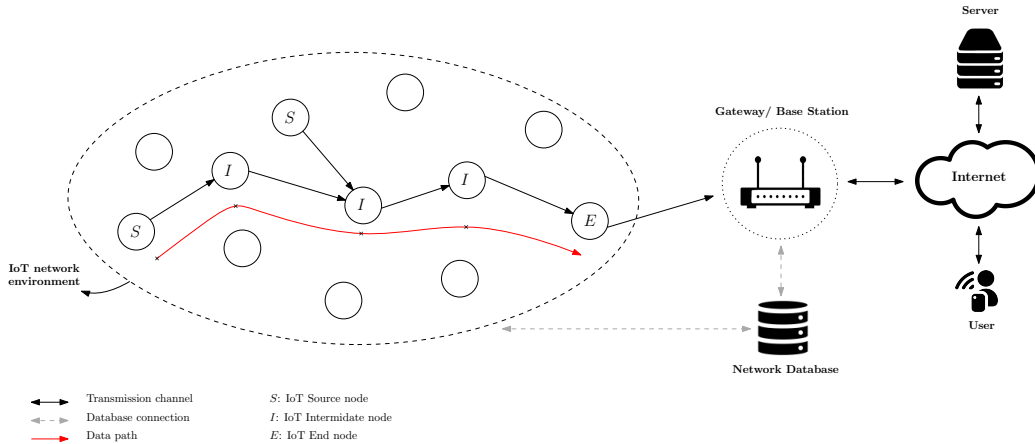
Server

Gateway/ Base Station

Internet

$S$

$I$

$S$

$I$

$I$

$E$

IoT network environment

User

Network Database

Transmission channel
Database connection
Data path

$S$: IoT Source node
$I$: IoT Intermidate node
$E$: IoT End node